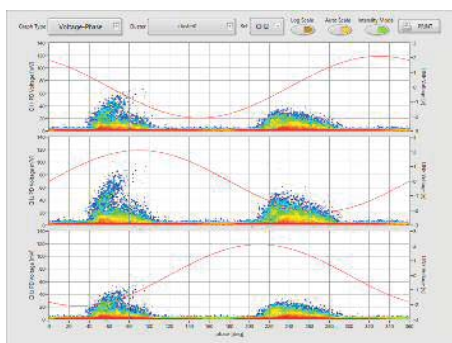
Graph Type Voltage-Phase Cluster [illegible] Ref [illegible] Log Scale Auto Scale Intensity Mode PRINT

CH 1 PD Voltage [mV]

CH 2 PD Voltage [mV]

CH 3 PD Voltage [mV]

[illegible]

Phase [deg]

0 20 40 60 80 100 120 140 160 180 200 220 240 260 280 300 320 340 360